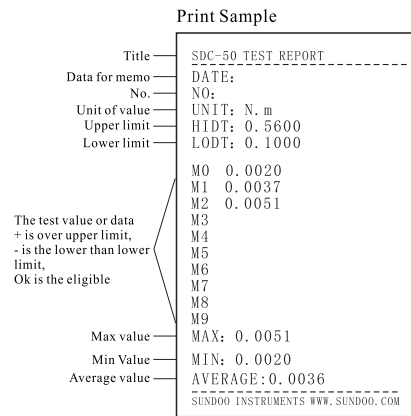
Print Sample

Title
Data for memo
No.
Unit of value
Upper limit
Lower limit

The test value or data + is over upper limit, - is the lower than lower limit, Ok is the eligible

Max value
Min Value
Average value

SDC-50 TEST REPORT
DATE:
NO:
UNIT: N.m
HIDT: 0.5600
LODT: 0.1000

M0 0.0020
M1 0.0037
M2 0.0051
M3
M4
M5
M6
M7
M8
M9

MAX: 0.0051
MIN: 0.0020
AVERAGE: 0.0036

SUNDOO INSTRUMENTS WWW.SUNDOO.COM